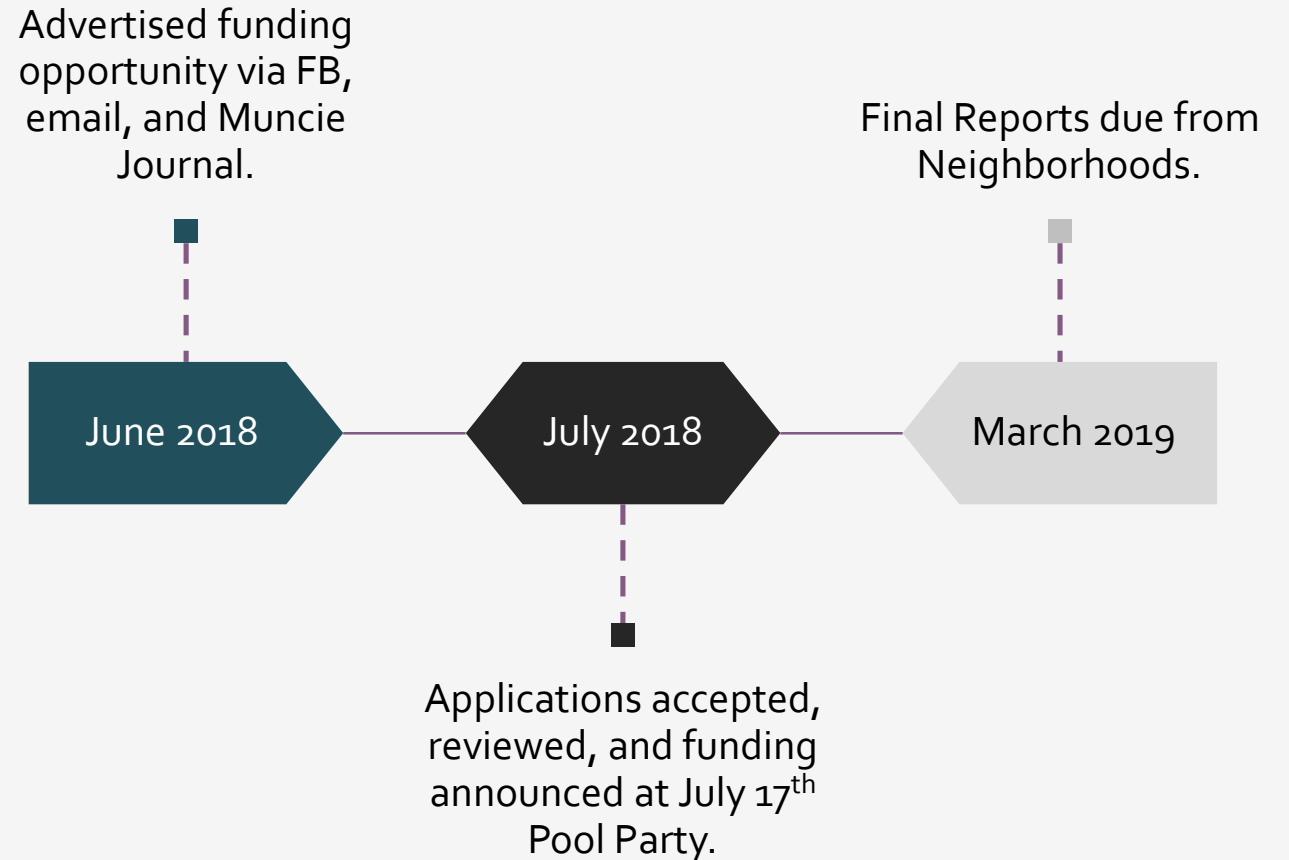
Advertised funding opportunity via FB, email, and Muncie Journal.

Final Reports due from Neighborhoods.

June 2018

July 2018

March 2019

Applications accepted, reviewed, and funding announced at July 17$^{th}$ Pool Party.